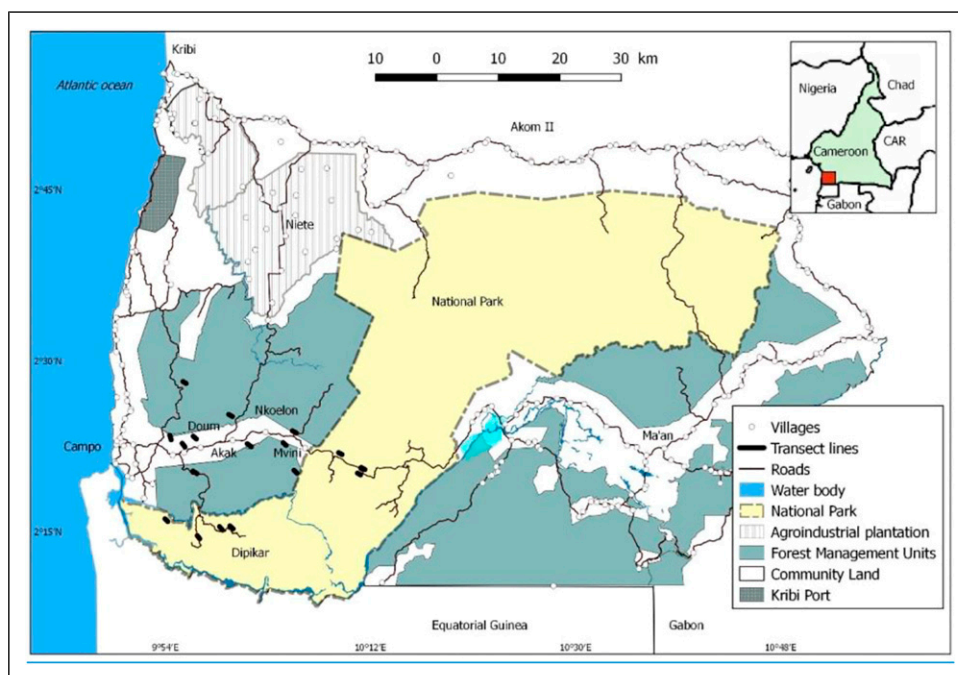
Kribi
10 0 10 20 30 km
Atlantic ocean
Nigeria
Chad
CAR
Cameroon
Gabon
Akom II
2°45'N
Niete
National Park
2°30'N
Doum
Nkoelon
Campo
Akak
Mvini
Ma'an
2°15'N
Dipikar
Villages
Transect lines
Roads
Water body
National Park
Agroindustrial plantation
Forest Management Units
Community Land
Kribi Port
Equatorial Guinea
Gabon
9°54'E
10°12'E
10°30'E
10°48'E